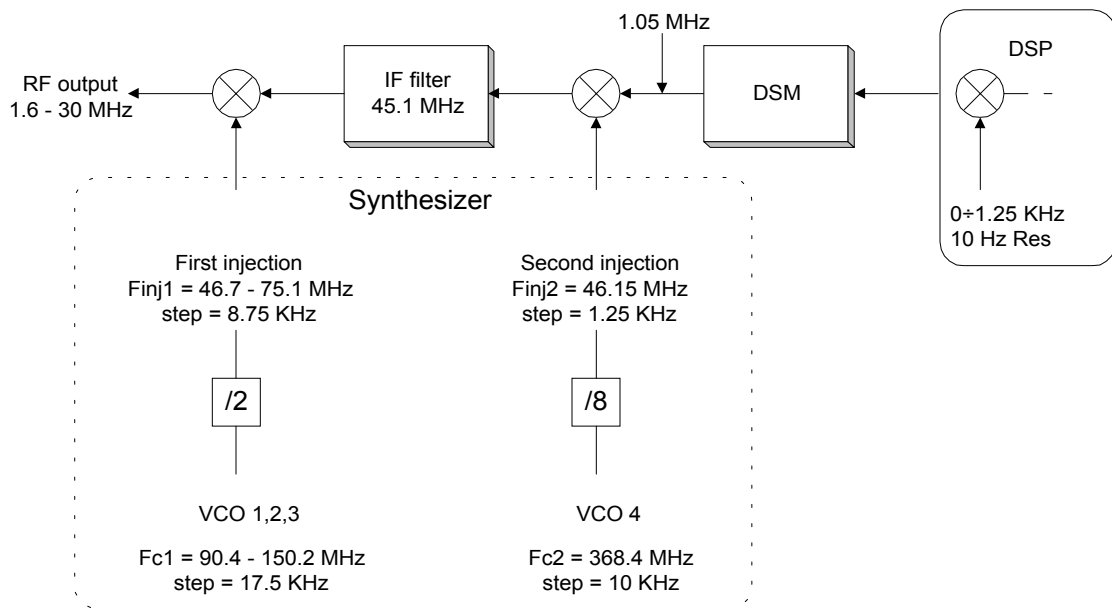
1.05 MHz

DSP

RF output
1.6 - 30 MHz

IF filter
45.1 MHz

DSM

Synthesizer

0÷1.25 KHz
10 Hz Res

First injection
Finj1 = 46.7 - 75.1 MHz
step = 8.75 KHz

Second injection
Finj2 = 46.15 MHz
step = 1.25 KHz

/2

/8

VCO 1,2,3

VCO 4

Fc1 = 90.4 - 150.2 MHz
step = 17.5 KHz

Fc2 = 368.4 MHz
step = 10 KHz